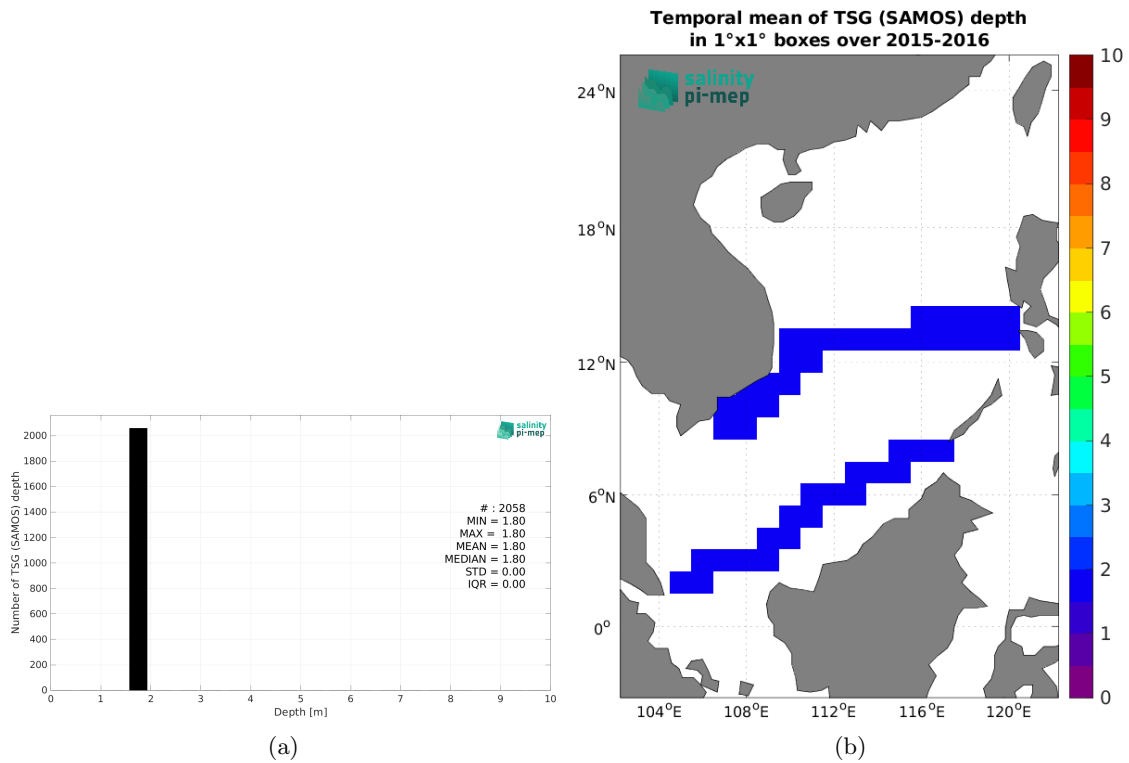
salinity pi-mep

Number of TSG (SAMOS) depth

2000
1800
1600
1400
1200
1000
800
600
400
200
0

# : 2058
MIN = 1.80
MAX = 1.80
MEAN = 1.80
MEDIAN = 1.80
STD = 0.00
IQR = 0.00

0 1 2 3 4 5 6 7 8 9 10
Depth [m]

(a)

Temporal mean of TSG (SAMOS) depth in 1°x1° boxes over 2015-2016

salinity pi-mep

24$^o$N
18$^o$N
12$^o$N
6$^o$N
0$^o$

104$^o$E 108$^o$E 112$^o$E 116$^o$E 120$^o$E

10
9
8
7
6
5
4
3
2
1
0

(b)